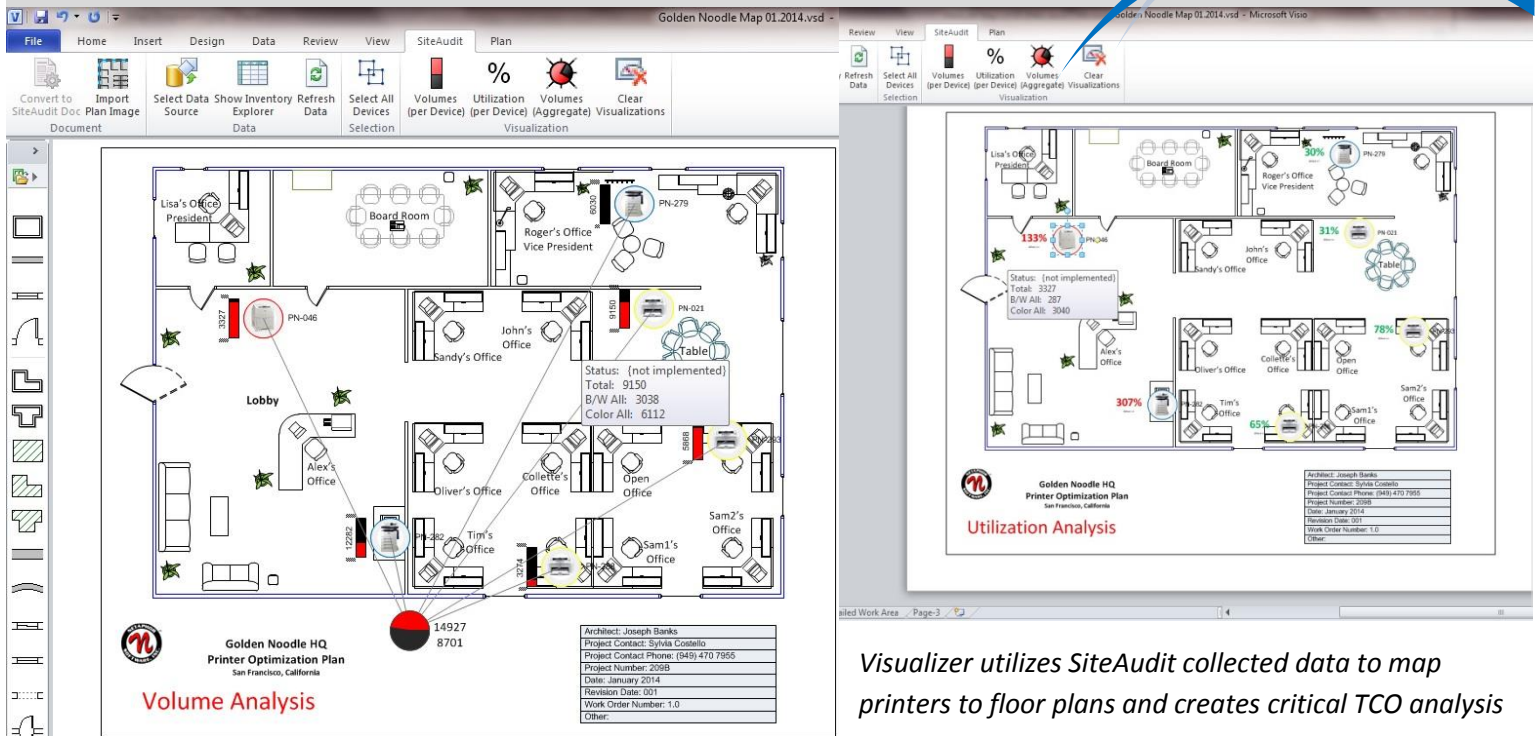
Golden Noodle Map 01.2014.vsd -

File Home Insert Design Data Review View SiteAudit Plan

Convert to SiteAudit Doc Import Plan Image
Document
Select Data Source Show Inventory Explorer Refresh Data
Data
Select All Devices
Selection
Volumes (per Device) Utilization (per Device) Volumes (Aggregate) Clear Visualizations
Visualization

Lisa's Office President
Board Room
Roger's Office Vice President
6030
PN-279
3327
PN-046
9150
PN-021
John's Office
Sandy's Office
Table
Status: {not implemented}
Total: 9150
B/W All: 3038
Color All: 6112
Lobby
Alex's Office
Oliver's Office
Collette's Office
Open Office
5868
PN-283
Sam2's Office
12282
PN-282
Tim's Office
3274
Sam1's Office
14927
8701

Golden Noodle HQ
Printer Optimization Plan
San Francisco, California
Volume Analysis

| Architect: Joseph Banks |
|---|
| Project Contact: Sylvia Costello |
| Project Contact Phone: (949) 470 7955 |
| Project Number: 209B |
| Date: January 2014 |
| Revision Date: 001 |
| Work Order Number: 1.0 |
| Other: |

Golden Noodle Map 01.2014.vsd - Microsoft Visio

Review View SiteAudit Plan

Refresh Data Select All Devices
Selection
Volumes (per Device) Utilization (per Device) Volumes (Aggregate) Clear Visualizations
Visualization

Lisa's Office President
Board Room
30%
PN-279
Roger's Office Vice President
133%
PN-046
31%
PN-021
John's Office
Sandy's Office
Table
Status: {not implemented}
Total: 3327
B/W All: 287
Color All: 3040
Alex's Office
78%
Oliver's Office
Collette's Office
Open Office
Sam2's Office
307%
PN-282
Tim's Office
65%
Sam1's Office

Golden Noodle HQ
Printer Optimization Plan
San Francisco, California
Utilization Analysis

| Architect: Joseph Banks |
|---|
| Project Contact: Sylvia Costello |
| Project Contact Phone: (949) 470 7955 |
| Project Number: 209B |
| Date: January 2014 |
| Revision Date: 001 |
| Work Order Number: 1.0 |
| Other: |

iled Work Area / Page-3

Visualizer utilizes SiteAudit collected data to map printers to floor plans and creates critical TCO analysis